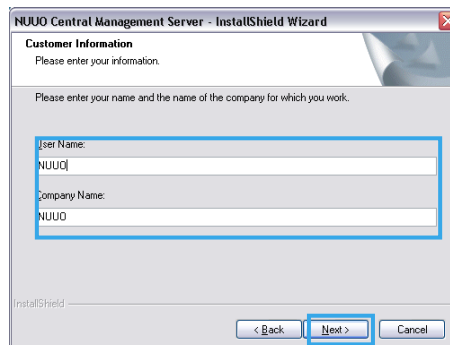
NUUO Central Management Server - InstallShield Wizard

Customer Information
Please enter your information.

Please enter your name and the name of the company for which you work.

User Name:
NUUO

Company Name:
NUUO

InstallShield

< Back
Next >
Cancel